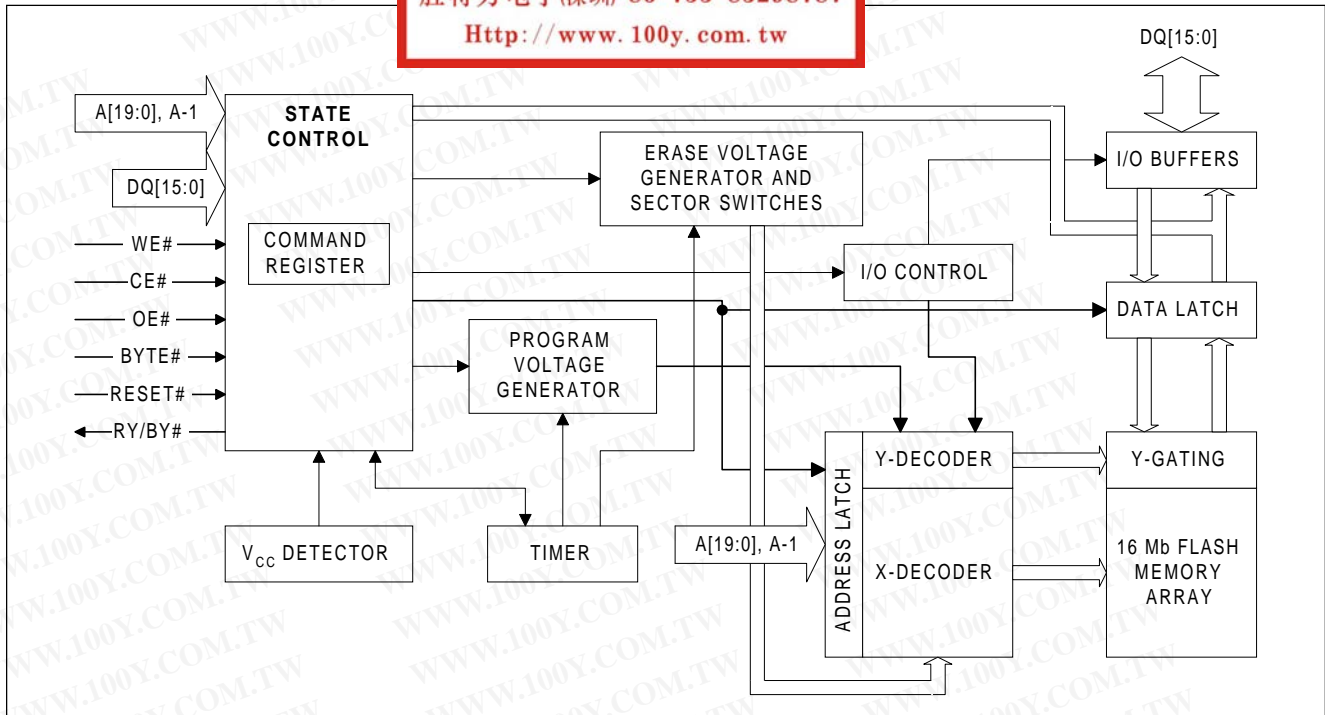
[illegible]
Http://www.100y.com.tw

DQ[15:0]

A[19:0], A-1

STATE CONTROL

DQ[15:0]

WE#
CE#
OE#
BYTE#
RESET#
RY/BY#

COMMAND REGISTER

ERASE VOLTAGE GENERATOR AND SECTOR SWITCHES

I/O BUFFERS

I/O CONTROL

DATA LATCH

PROGRAM VOLTAGE GENERATOR

Y-DECODER

Y-GATING

ADDRESS LATCH

A[19:0], A-1

X-DECODER

16 Mb FLASH MEMORY ARRAY

$V_{CC}$ DETECTOR

TIMER

WWW.100Y.COM.TW